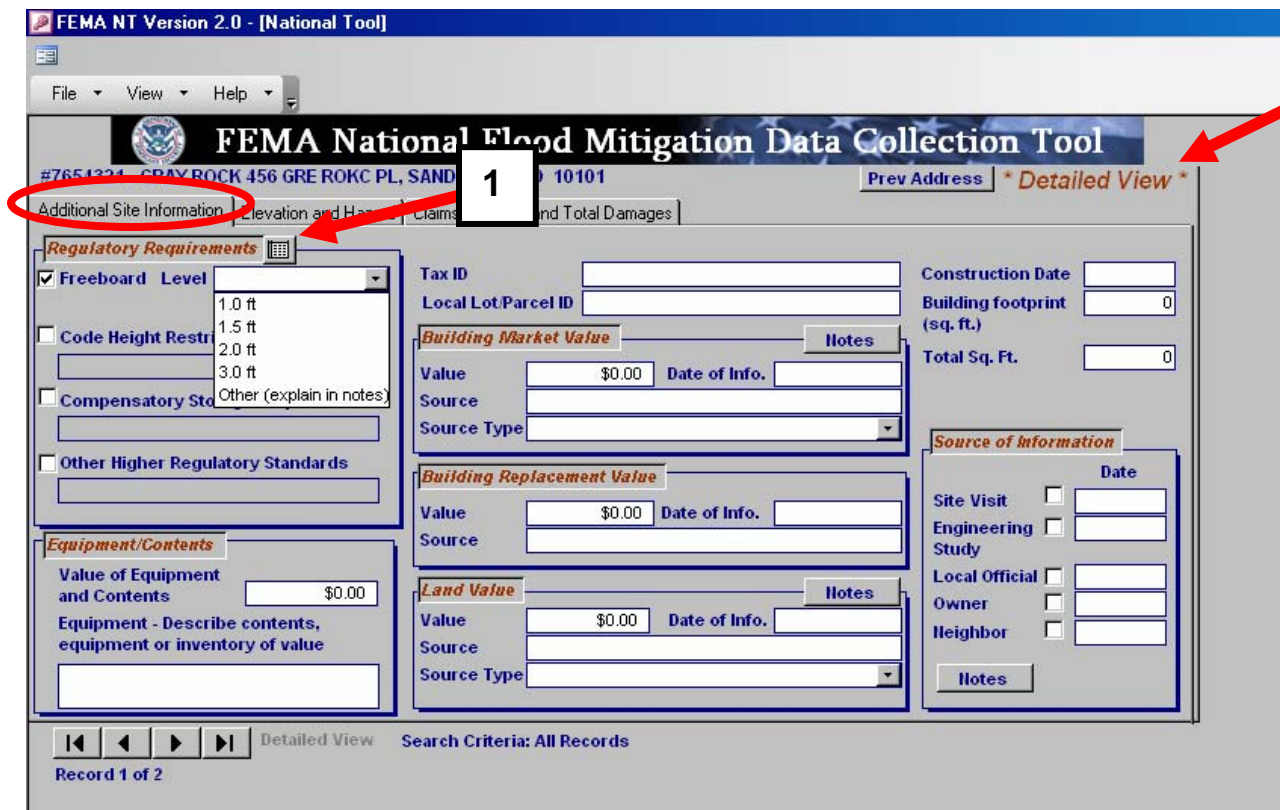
FEMA NT Version 2.0 - [National Tool]

File View Help

FEMA National Flood Mitigation Data Collection Tool

#7654321 - GRAY ROCK 456 GRE ROKC PL, SAND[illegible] 10101

1

Prev Address * Detailed View *

Additional Site Information | Elevation and Ha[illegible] | Claims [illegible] | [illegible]nd Total Damages

Regulatory Requirements

Freeboard Level

1.0 ft
1.5 ft
2.0 ft
3.0 ft
Other (explain in notes)

Code Height Restr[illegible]

Compensatory Sto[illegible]

Other Higher Regulatory Standards

Equipment/Contents

Value of Equipment and Contents $0.00

Equipment - Describe contents, equipment or inventory of value

Tax ID

Local Lot/Parcel ID

Building Market Value

Notes

Value $0.00 Date of Info.

Source

Source Type

Building Replacement Value

Value $0.00 Date of Info.

Source

Land Value

Notes

Value $0.00 Date of Info.

Source

Source Type

Construction Date

Building footprint (sq. ft.) 0

Total Sq. Ft. 0

Source of Information

Date

Site Visit

Engineering Study

Local Official

Owner

Neighbor

Notes

Detailed View Search Criteria: All Records

Record 1 of 2